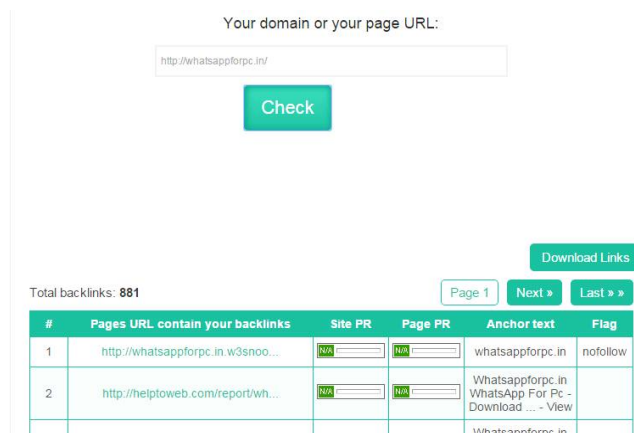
Your domain or your page URL:

http://whatsappforpc.in/

Check

Download Links

Total backlinks: 881

Page 1 Next » Last » »

| # | Pages URL contain your backlinks | Site PR | Page PR | Anchor text | Flag |
|---|---|---|---|---|---|
| 1 | http://whatsappforpc.in.w3snoo... | N/A | N/A | whatsappforpc.in | nofollow |
| 2 | http://helptoweb.com/report/wh... | N/A | N/A | Whatsappforpc.in WhatsApp For Pc - Download ... - View | |
| | | | | Whatsappforpc.in | |